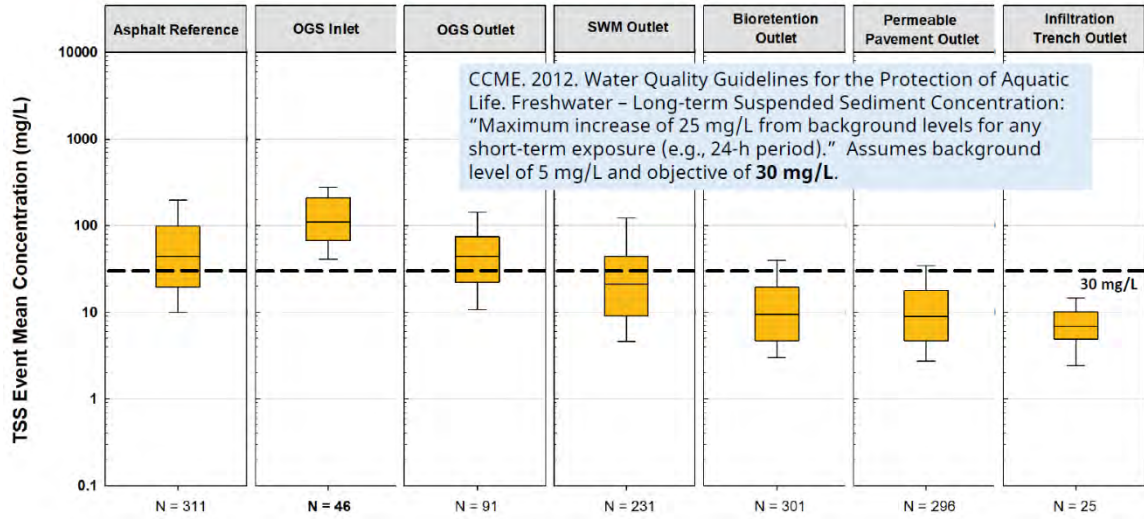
Asphalt Reference | OGS Inlet | OGS Outlet | SWM Outlet | Bioretention Outlet | Permeable Pavement Outlet | Infiltration Trench Outlet

TSS Event Mean Concentration (mg/L)

10000
1000
100
10
1
0.1

CCME. 2012. Water Quality Guidelines for the Protection of Aquatic Life. Freshwater – Long-term Suspended Sediment Concentration: "Maximum increase of 25 mg/L from background levels for any short-term exposure (e.g., 24-h period)." Assumes background level of 5 mg/L and objective of **30 mg/L**.

30 mg/L

N = 311 | **N = 46** | N = 91 | N = 231 | N = 301 | N = 296 | N = 25